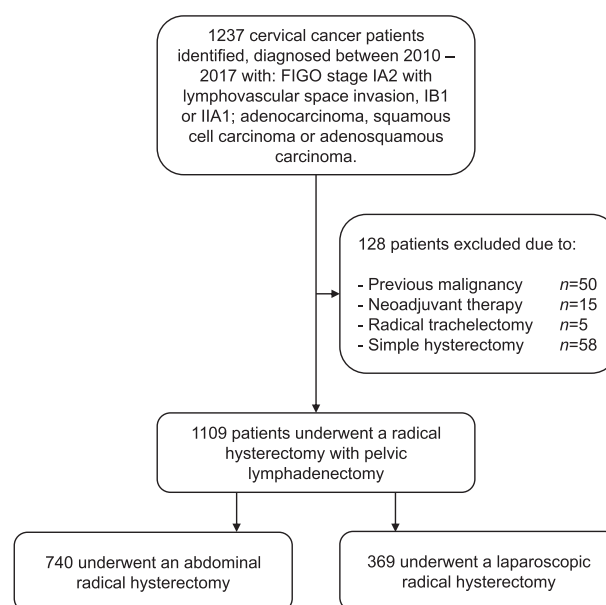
1237 cervical cancer patients identified, diagnosed between 2010 – 2017 with: FIGO stage IA2 with lymphovascular space invasion, IB1 or IIA1; adenocarcinoma, squamous cell carcinoma or adenosquamous carcinoma.

128 patients excluded due to:

- Previous malignancy $n$=50
- Neoadjuvant therapy $n$=15
- Radical trachelectomy $n$=5
- Simple hysterectomy $n$=58

1109 patients underwent a radical hysterectomy with pelvic lymphadenectomy

740 underwent an abdominal radical hysterectomy

369 underwent a laparoscopic radical hysterectomy